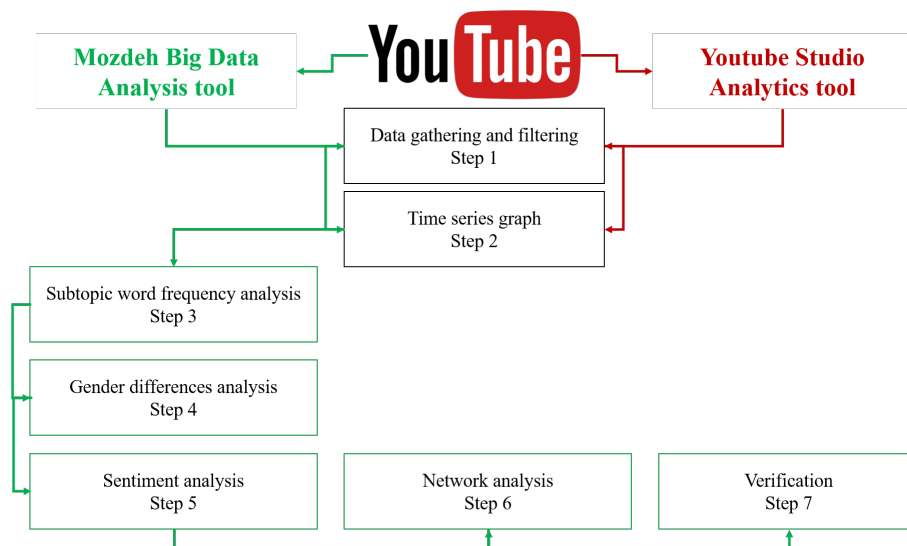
Mozdeh Big Data Analysis tool

YouTube

Youtube Studio Analytics tool

Data gathering and filtering
Step 1

Time series graph
Step 2

Subtopic word frequency analysis
Step 3

Gender differences analysis
Step 4

Sentiment analysis
Step 5

Network analysis
Step 6

Verification
Step 7